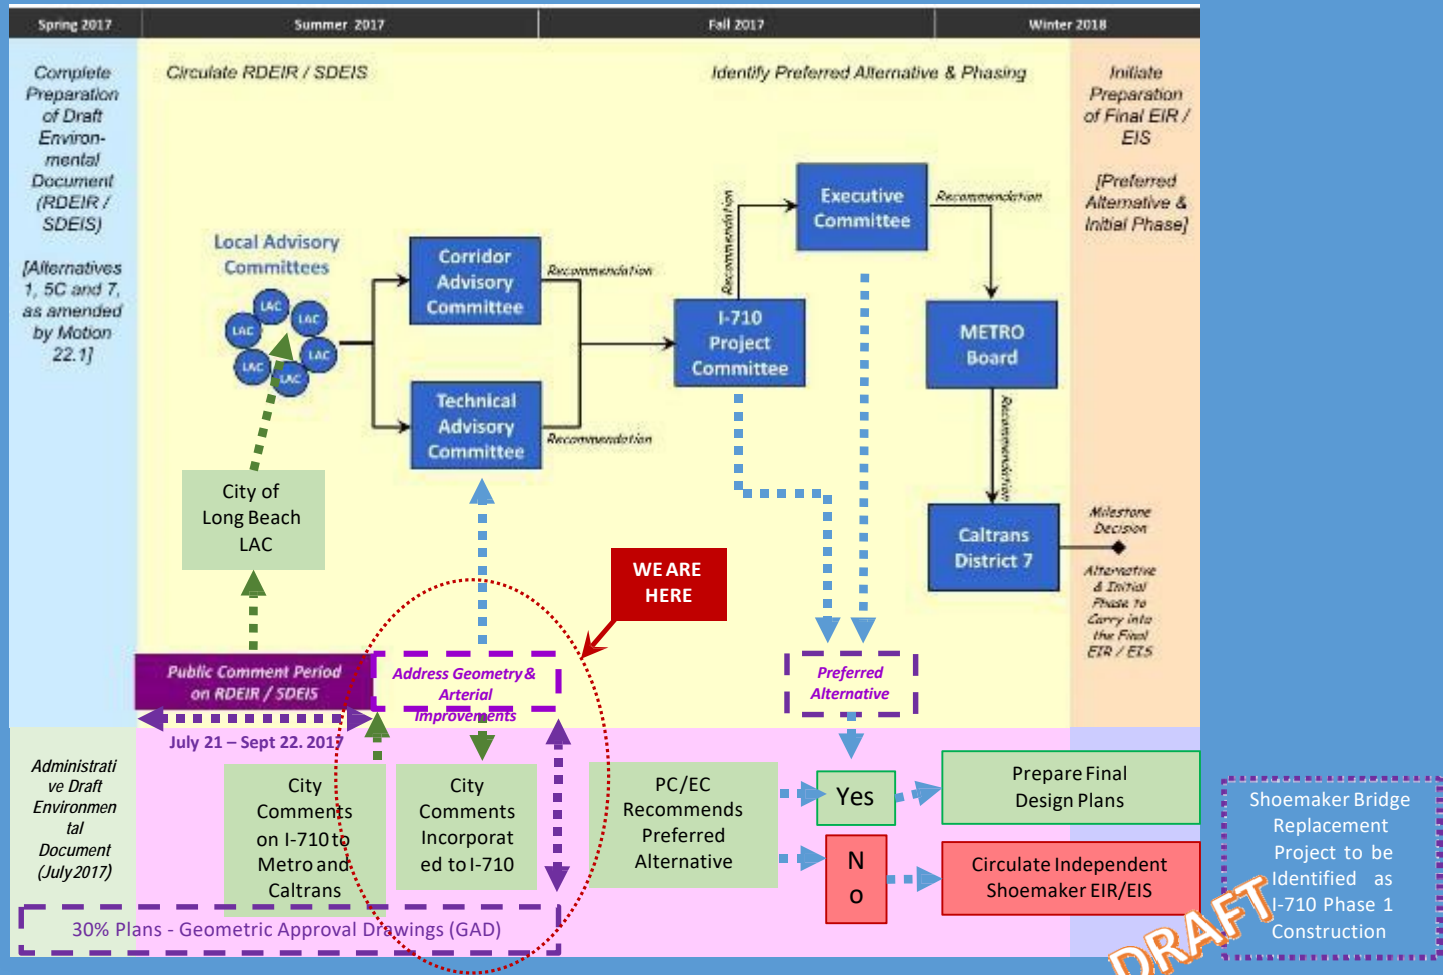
Spring 2017

Summer 2017

Fall 2017

Winter 2018

Complete Preparation of Draft Environmental Document (RDEIR / SDEIS)

[Alternatives 1, 5C and 7, as amended by Motion 22.1]

Circulate RDEIR / SDEIS

Identify Preferred Alternative & Phasing

Initiate Preparation of Final EIR / EIS

[Preferred Alternative & Initial Phase]

Local Advisory Committees

LAC

LAC

LAC

LAC

LAC

LAC

LAC

Corridor Advisory Committee

Technical Advisory Committee

Recommendation

Recommendation

I-710 Project Committee

Recommendation

Executive Committee

Recommendation

METRO Board

Recommendation

Caltrans District 7

Milestone Decision

Alternative & Initial Phase to Carry into the Final EIR / EIS

City of Long Beach LAC

WE ARE HERE

Public Comment Period on RDEIR / SDEIS

Address Geometry & Arterial Improvements

Preferred Alternative

July 21 – Sept 22, 2017

Administrative Draft Environmental Document (July 2017)

City Comments on I-710 to Metro and Caltrans

City Comments Incorporated to I-710

PC/EC Recommends Preferred Alternative

Yes

No

Prepare Final Design Plans

Circulate Independent Shoemaker EIR/EIS

30% Plans - Geometric Approval Drawings (GAD)

Shoemaker Bridge Replacement Project to be Identified as I-710 Phase 1 Construction

DRAFT